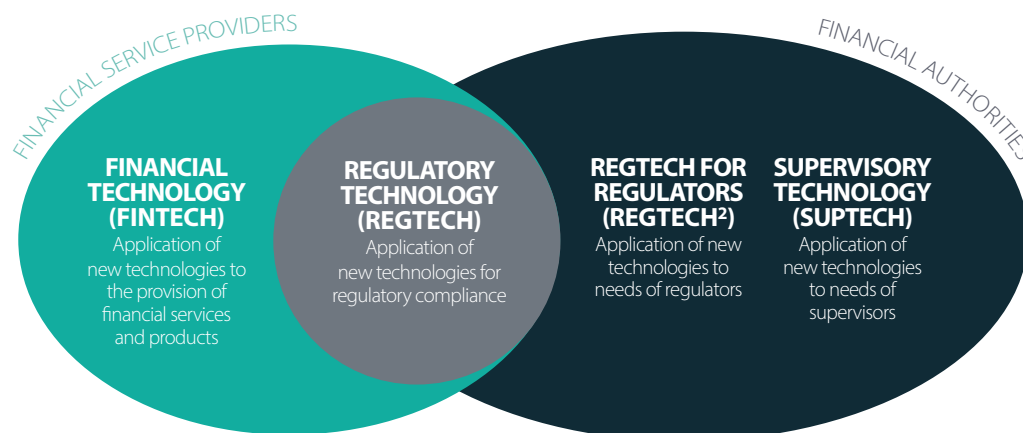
FINANCIAL SERVICE PROVIDERS

FINANCIAL AUTHORITIES

FINANCIAL TECHNOLOGY (FINTECH)
Application of new technologies to the provision of financial services and products

REGULATORY TECHNOLOGY (REGTECH)
Application of new technologies for regulatory compliance

REGTECH FOR REGULATORS (REGTECH$^2$)
Application of new technologies to needs of regulators

SUPERVISORY TECHNOLOGY (SUPTECH)
Application of new technologies to needs of supervisors